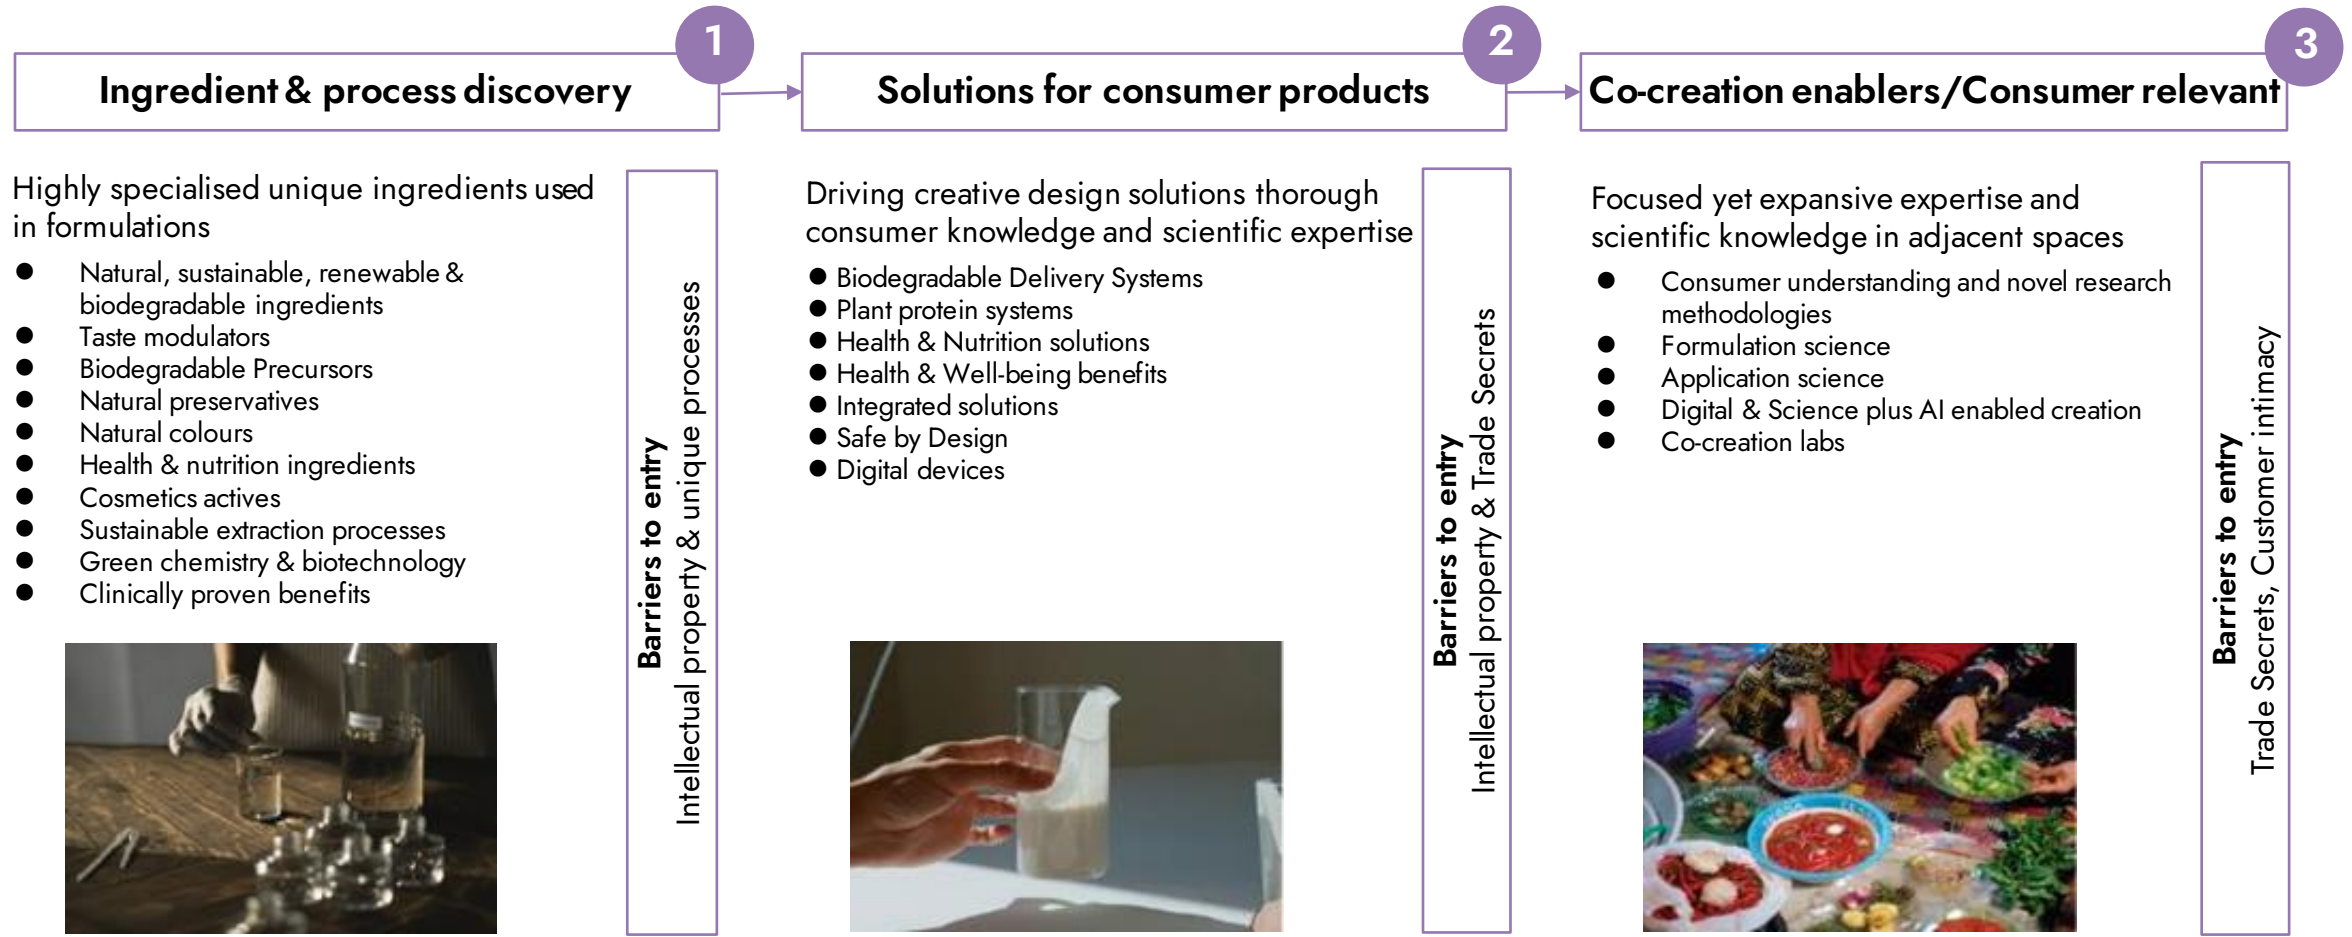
1

Ingredient & process discovery

Highly specialised unique ingredients used in formulations

- Natural, sustainable, renewable & biodegradable ingredients
- Taste modulators
- Biodegradable Precursors
- Natural preservatives
- Natural colours
- Health & nutrition ingredients
- Cosmetics actives
- Sustainable extraction processes
- Green chemistry & biotechnology
- Clinically proven benefits

Barriers to entry
Intellectual property & unique processes

2

Solutions for consumer products

Driving creative design solutions thorough consumer knowledge and scientific expertise

- Biodegradable Delivery Systems
- Plant protein systems
- Health & Nutrition solutions
- Health & Well-being benefits
- Integrated solutions
- Safe by Design
- Digital devices

Barriers to entry
Intellectual property & Trade Secrets

3

Co-creation enablers/Consumer relevant

Focused yet expansive expertise and scientific knowledge in adjacent spaces

- Consumer understanding and novel research methodologies
- Formulation science
- Application science
- Digital & Science plus AI enabled creation
- Co-creation labs

Barriers to entry
Trade Secrets, Customer intimacy